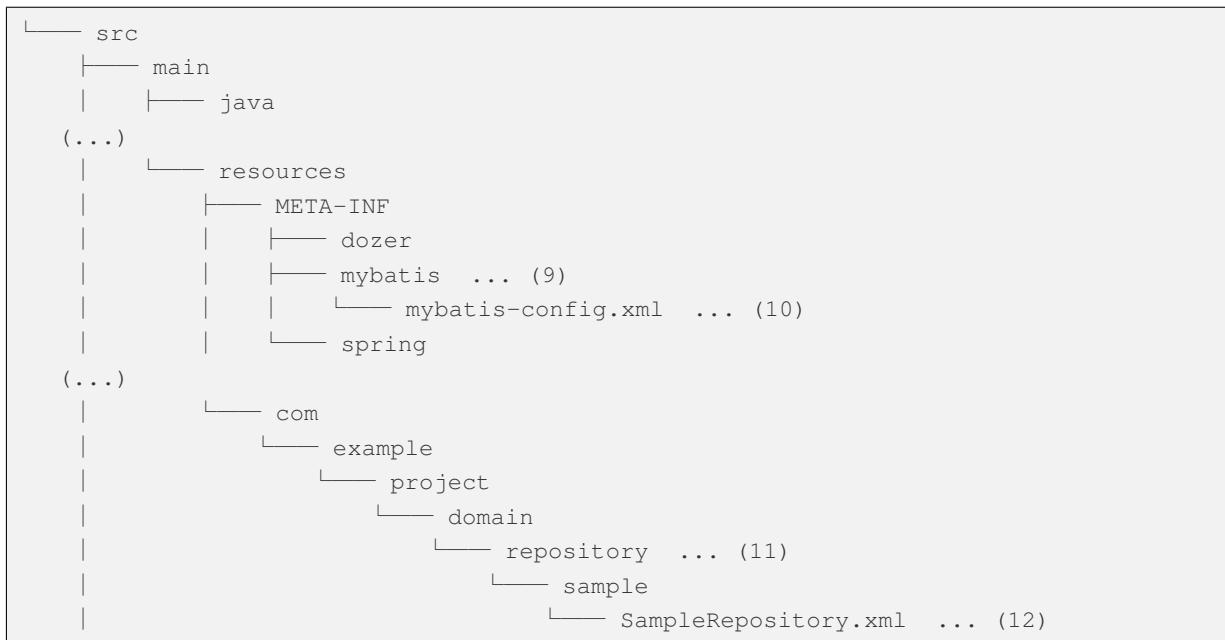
└── src
    ├── main
    │   ├── java
   (...)
    │   └── resources
    │       ├── META-INF
    │       │   ├── dozer
    │       │   ├── mybatis ... (9)
    │       │   │   └── mybatis-config.xml ... (10)
    │       │   └── spring
   (...)
    │       └── com
    │           └── example
    │               └── project
    │                   └── domain
    │                       └── repository ... (11)
    │                           └── sample
    │                               └── SampleRepository.xml ... (12)